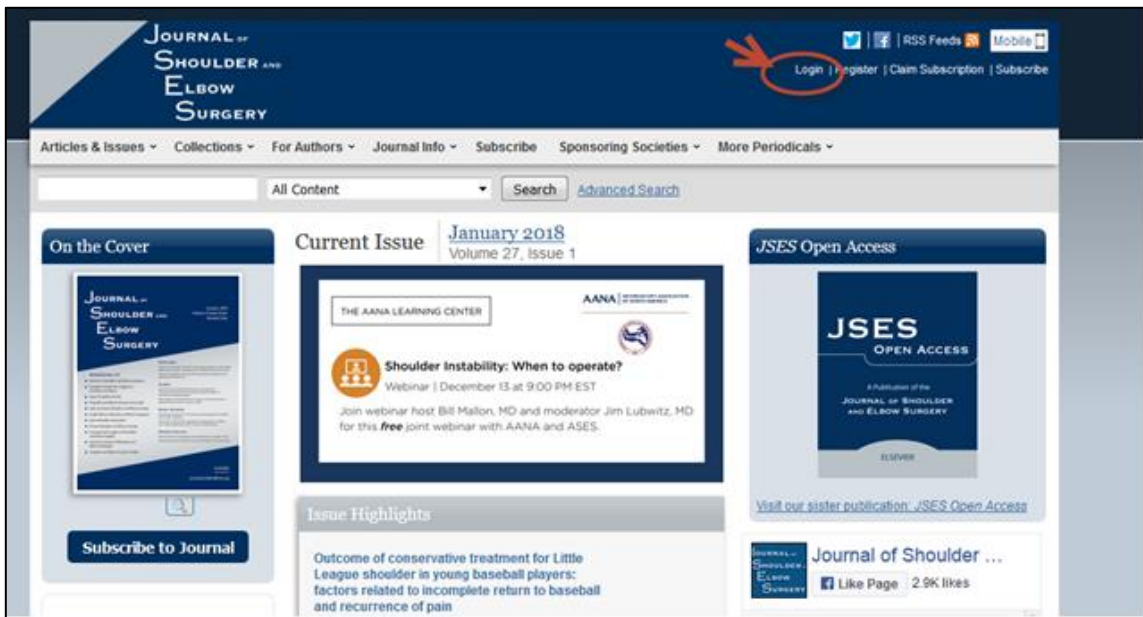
JOURNAL OF SHOULDER AND ELBOW SURGERY

RSS Feeds Mobile

Login | Register | Claim Subscription | Subscribe

Articles & Issues Collections For Authors Journal Info Subscribe Sponsoring Societies More Periodicals

All Content Search Advanced Search

On the Cover

JOURNAL OF SHOULDER AND ELBOW SURGERY

Subscribe to Journal

Current Issue January 2018 Volume 27, Issue 1

THE AANA LEARNING CENTER

AANA

Shoulder Instability: When to operate?

Webinar | December 13 at 9:00 PM EST

Join webinar host Bill Mallon, MD and moderator Jim Lubwitz, MD for this *free* joint webinar with AANA and ASES.

Issue Highlights

Outcome of conservative treatment for Little League shoulder in young baseball players: factors related to incomplete return to baseball and recurrence of pain

JSES Open Access

JSES OPEN ACCESS

A Publication of the JOURNAL OF SHOULDER AND ELBOW SURGERY

ELSEVIER

Visit our sister publication: JSES Open Access

Journal of Shoulder ...

Like Page 2.9K likes